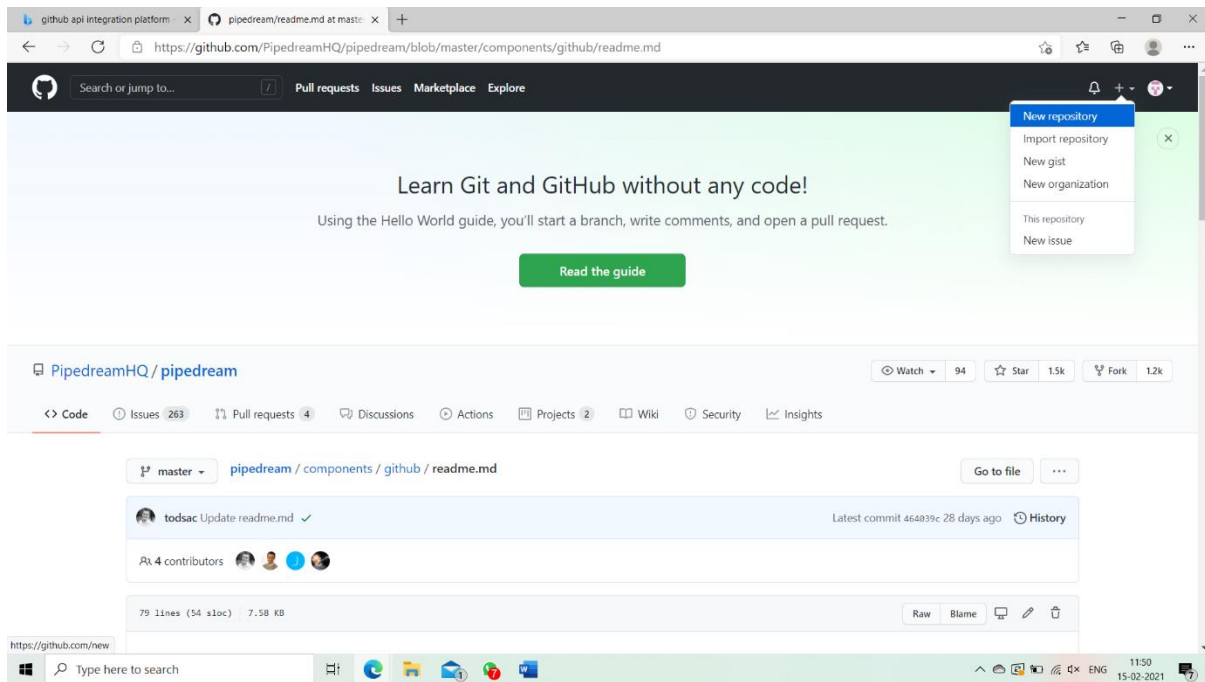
github api integration platform ×
pipedream/readme.md at maste ×
+

https://github.com/PipedreamHQ/pipedream/blob/master/components/github/readme.md

Search or jump to...
/
Pull requests Issues Marketplace Explore

New repository
Import repository
New gist
New organization
This repository
New issue

Learn Git and GitHub without any code!

Using the Hello World guide, you'll start a branch, write comments, and open a pull request.

Read the guide

PipedreamHQ / pipedream

Watch 94 Star 1.5k Fork 1.2k

<> Code Issues 263 Pull requests 4 Discussions Actions Projects 2 Wiki Security Insights

master pipedream / components / github / readme.md

Go to file ···

todsac Update readme.md ✓

Latest commit 464039c 28 days ago History

4 contributors

79 lines (54 sloc) 7.58 KB

Raw Blame

https://github.com/new

Type here to search

ENG 11:50 15-02-2021